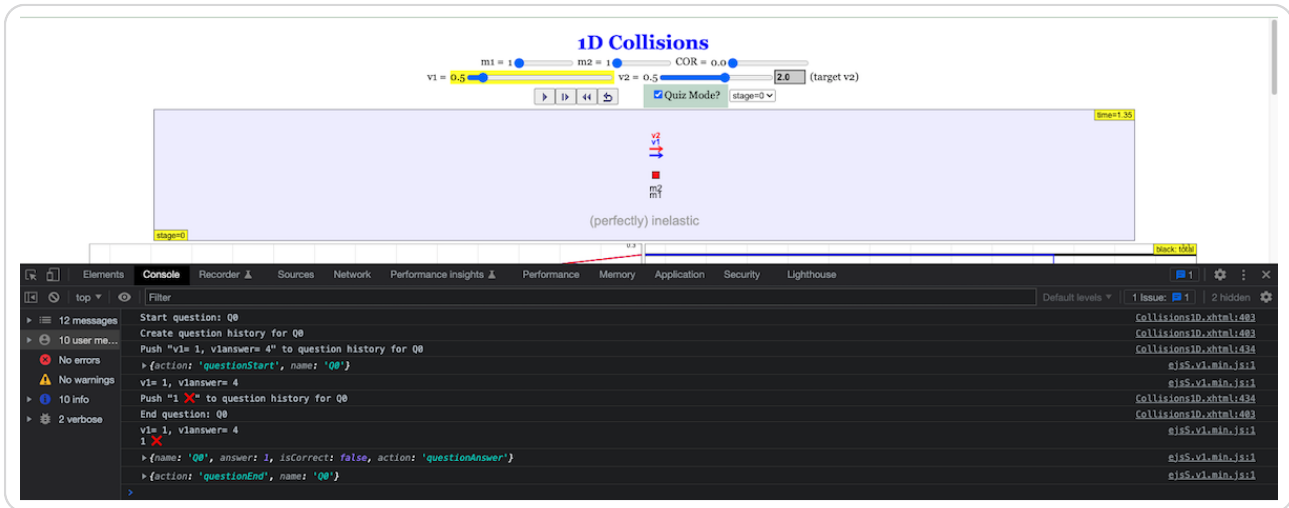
1D Collisions

m1 = 1 m2 = 1 COR = 0.0

v1 = 0.5 v2 = 0.5 2.0 (target v2)

Quiz Mode? stage=0

time=1.35

v2
v1

m2
m1

(perfectly) inelastic

stage=0

0.3

black: total

Elements Console Recorder Sources Network Performance insights Performance Memory Application Security Lighthouse 1

top Filter Default levels 1 Issue: 1 2 hidden

12 messages
10 user me...
No errors
No warnings
10 info
2 verbose

Start question: Q0 Collisions1D.xhtml:403
Create question history for Q0 Collisions1D.xhtml:403
Push "v1= 1, v1answer= 4" to question history for Q0 Collisions1D.xhtml:434
{action: 'questionStart', name: 'Q0'} ejsS.v1.min.js:1
v1= 1, v1answer= 4 ejsS.v1.min.js:1
Push "1 ❌" to question history for Q0 Collisions1D.xhtml:434
End question: Q0 Collisions1D.xhtml:403
v1= 1, v1answer= 4
1 ❌ ejsS.v1.min.js:1
{name: 'Q0', answer: 1, isCorrect: false, action: 'questionAnswer'} ejsS.v1.min.js:1
{action: 'questionEnd', name: 'Q0'} ejsS.v1.min.js:1